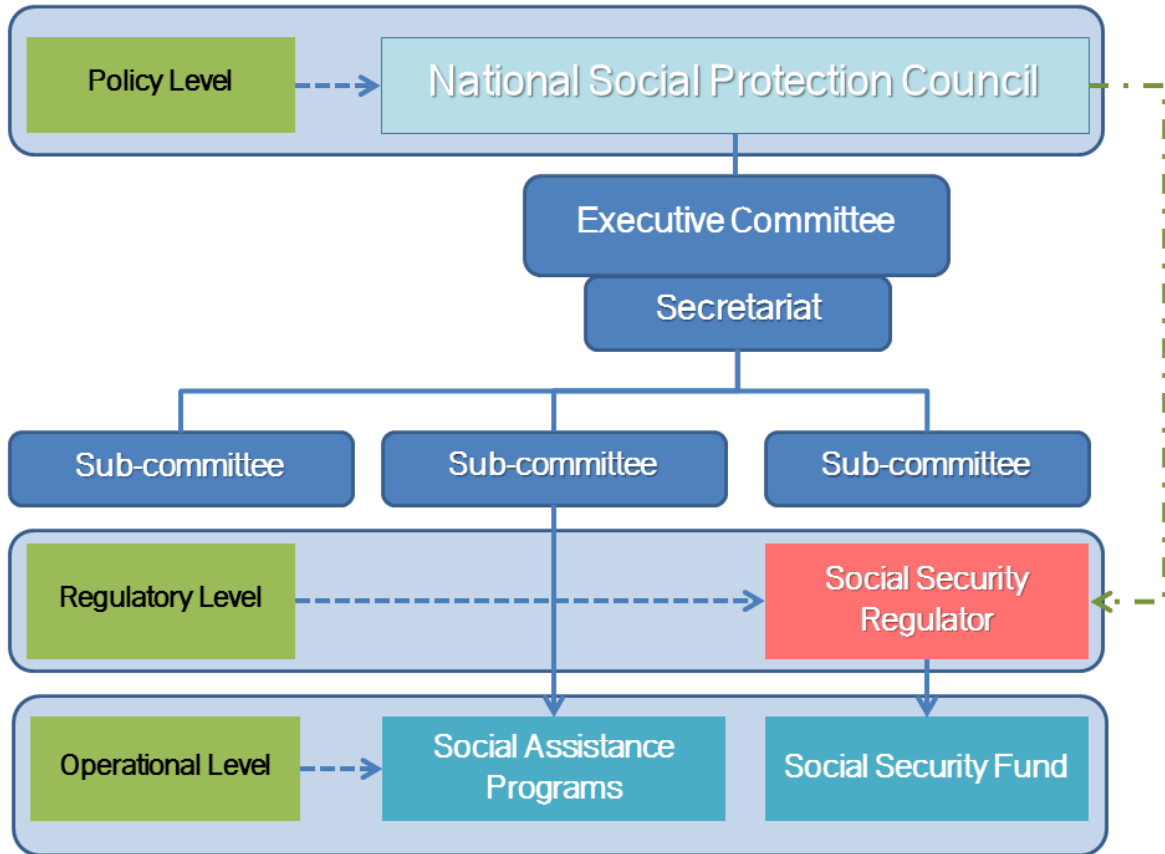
Policy Level

National Social Protection Council

Executive Committee

Secretariat

Sub-committee

Sub-committee

Sub-committee

Regulatory Level

Social Security Regulator

Operational Level

Social Assistance Programs

Social Security Fund